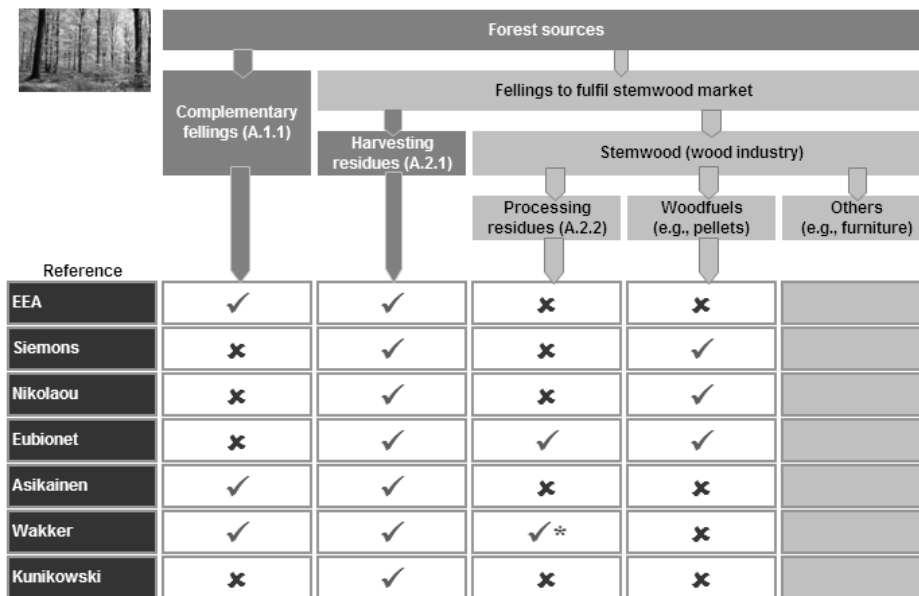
Forest sources

Complementary fellings (A.1.1)

Fellings to fulfil stemwood market

Harvesting residues (A.2.1)

Stemwood (wood industry)

Processing residues (A.2.2)

Woodfuels (e.g., pellets)

Others (e.g., furniture)

| Reference | | | | | |
|---|---|---|---|---|---|
| EEA | ✓ | ✓ | ✗ | ✗ | |
| Siemons | ✗ | ✓ | ✗ | ✓ | |
| Nikolaou | ✗ | ✓ | ✗ | ✓ | |
| Eubionet | ✗ | ✓ | ✓ | ✓ | |
| Asikainen | ✓ | ✓ | ✗ | ✗ | |
| Wakker | ✓ | ✓ | ✓* | ✗ | |
| Kunikowski | ✗ | ✓ | ✗ | ✗ | |